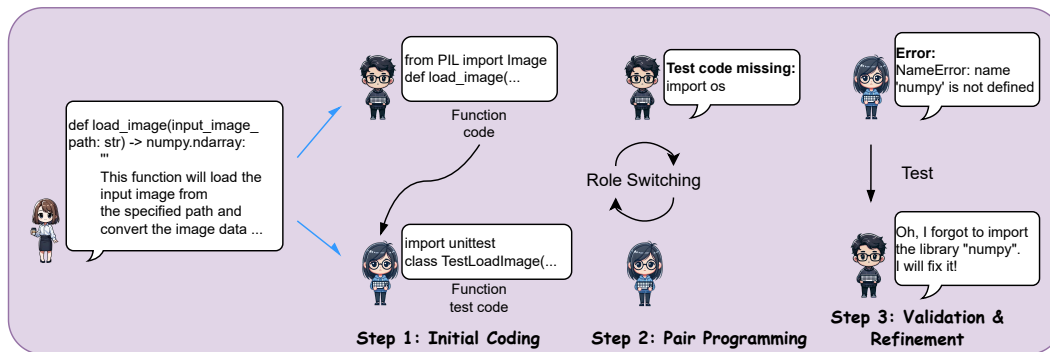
def load_image(input_image_path: str) -> numpy.ndarray:
'''
This function will load the input image from the specified path and convert the image data ...

from PIL import Image
def load_image(...

Function code

import unittest
class TestLoadImage(...

Function test code

Step 1: Initial Coding

Test code missing:
import os

Role Switching

Step 2: Pair Programming

Error:
NameError: name 'numpy' is not defined

Test

Oh, I forgot to import the library "numpy". I will fix it!

Step 3: Validation & Refinement